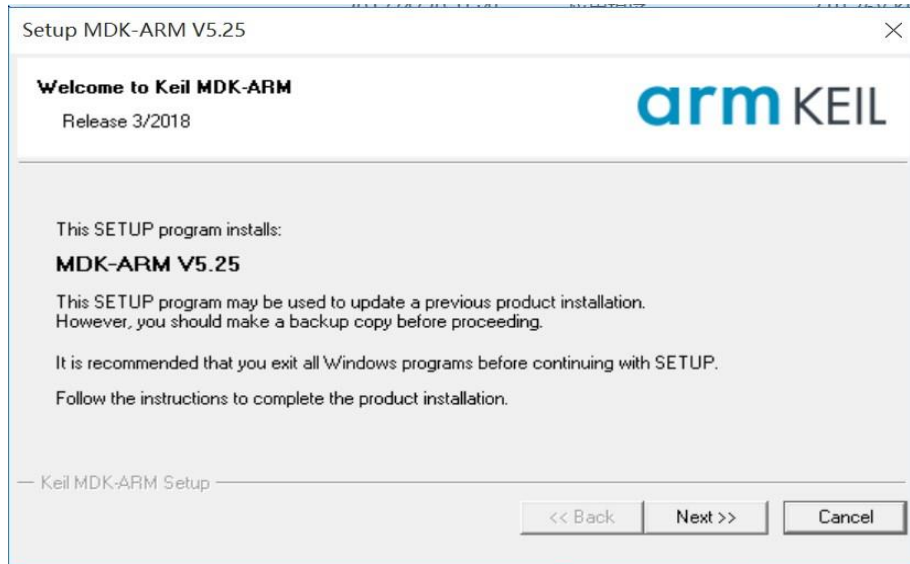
Setup MDK-ARM V5.25

Welcome to Keil MDK-ARM
Release 3/2018

arm KEIL

This SETUP program installs:

MDK-ARM V5.25

This SETUP program may be used to update a previous product installation. However, you should make a backup copy before proceeding.

It is recommended that you exit all Windows programs before continuing with SETUP.

Follow the instructions to complete the product installation.

Keil MDK-ARM Setup

<< Back
Next >>
Cancel